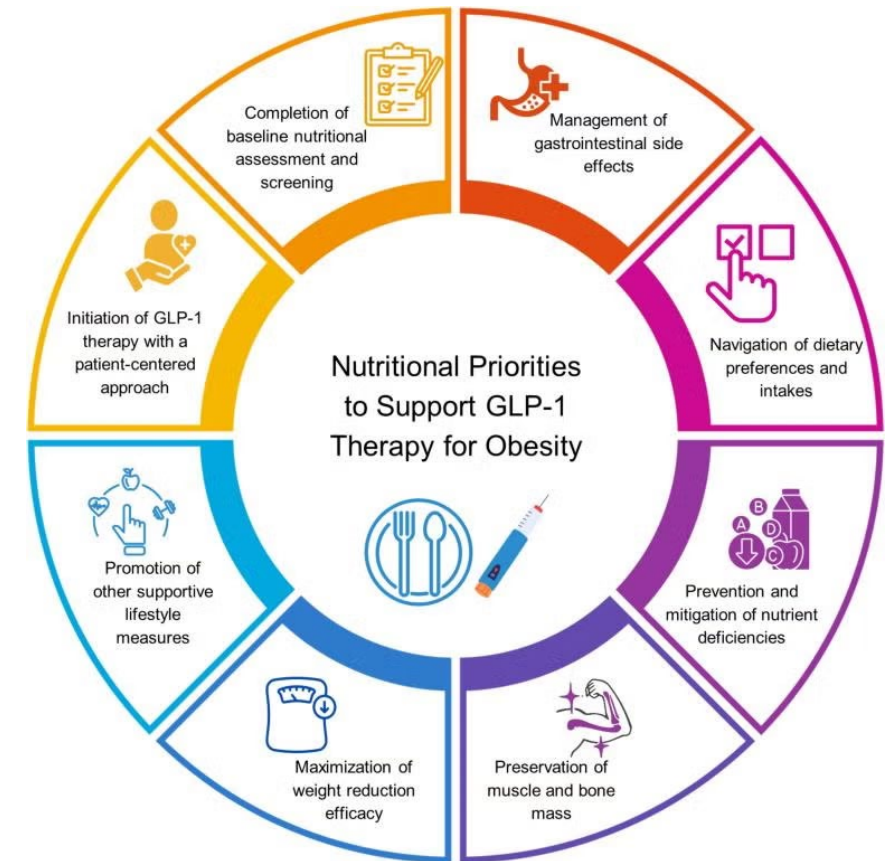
Nutritional Priorities to Support GLP-1 Therapy for Obesity

Completion of baseline nutritional assessment and screening

Management of gastrointestinal side effects

Navigation of dietary preferences and intakes

Prevention and mitigation of nutrient deficiencies

Preservation of muscle and bone mass

Maximization of weight reduction efficacy

Promotion of other supportive lifestyle measures

Initiation of GLP-1 therapy with a patient-centered approach